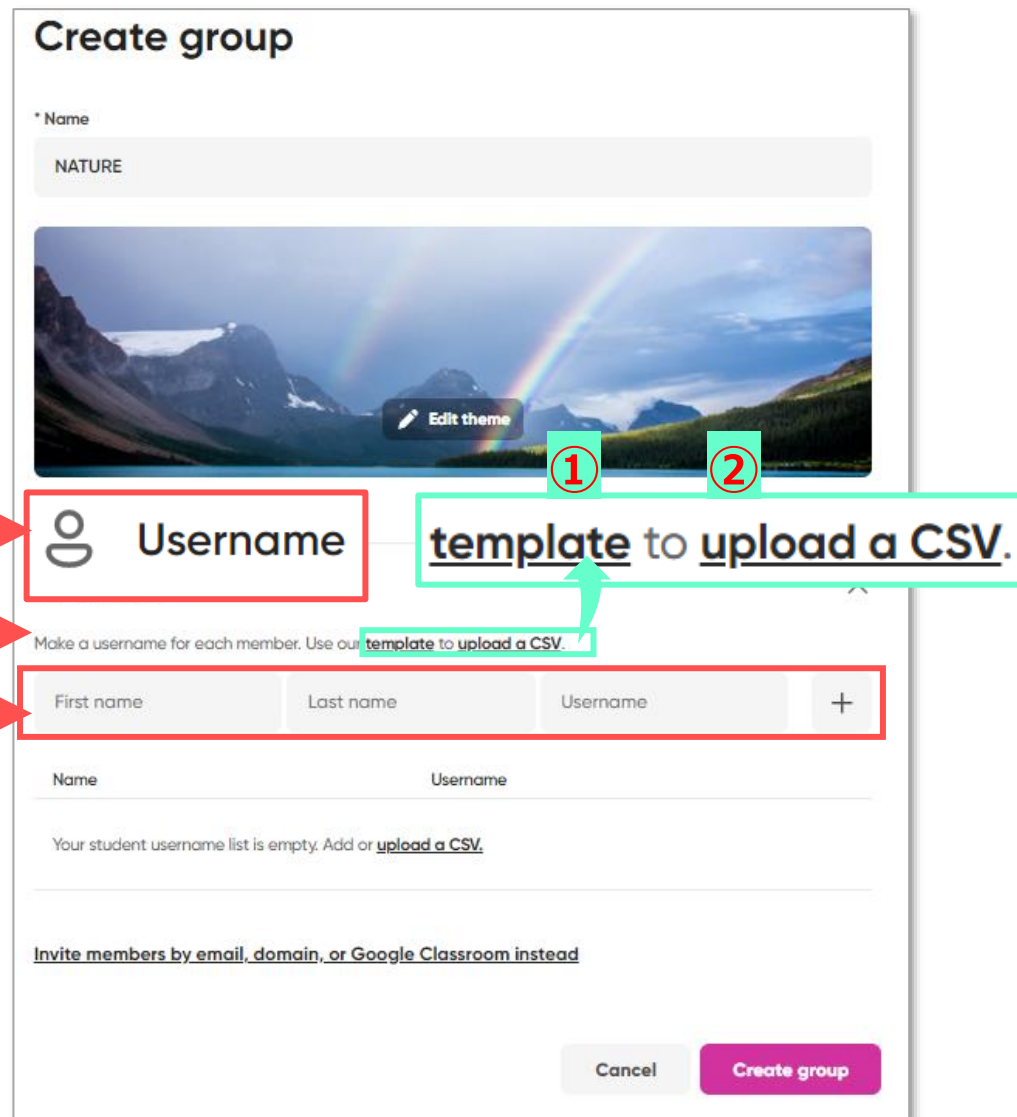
Create group

* Name

NATURE

Edit theme

①  ②

Username

template to upload a CSV.

Make a username for each member. Use our template to upload a CSV.

First name | Last name | Username | +

Name | Username

Your student username list is empty. Add or upload a CSV.

Invite members by email, domain, or Google Classroom instead

Cancel

Create group